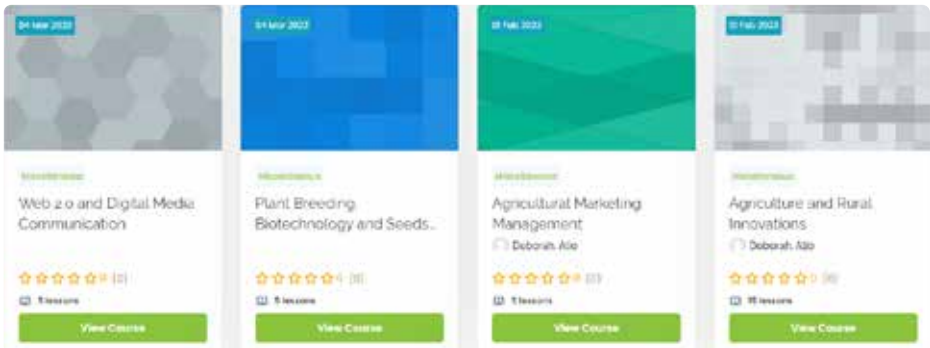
04 Mar 2023

Miscellaneous

Web 2.0 and Digital Media Communication

0 (0)

5 lessons

View Course

04 Mar 2023

Miscellaneous

Plant Breeding Biotechnology and Seeds...

0 (0)

5 lessons

View Course

18 Feb 2023

Miscellaneous

Agricultural Marketing Management

Deborah Alo

0 (0)

5 lessons

View Course

18 Feb 2023

Miscellaneous

Agriculture and Rural Innovations

Deborah Alo

0 (0)

15 lessons

View Course